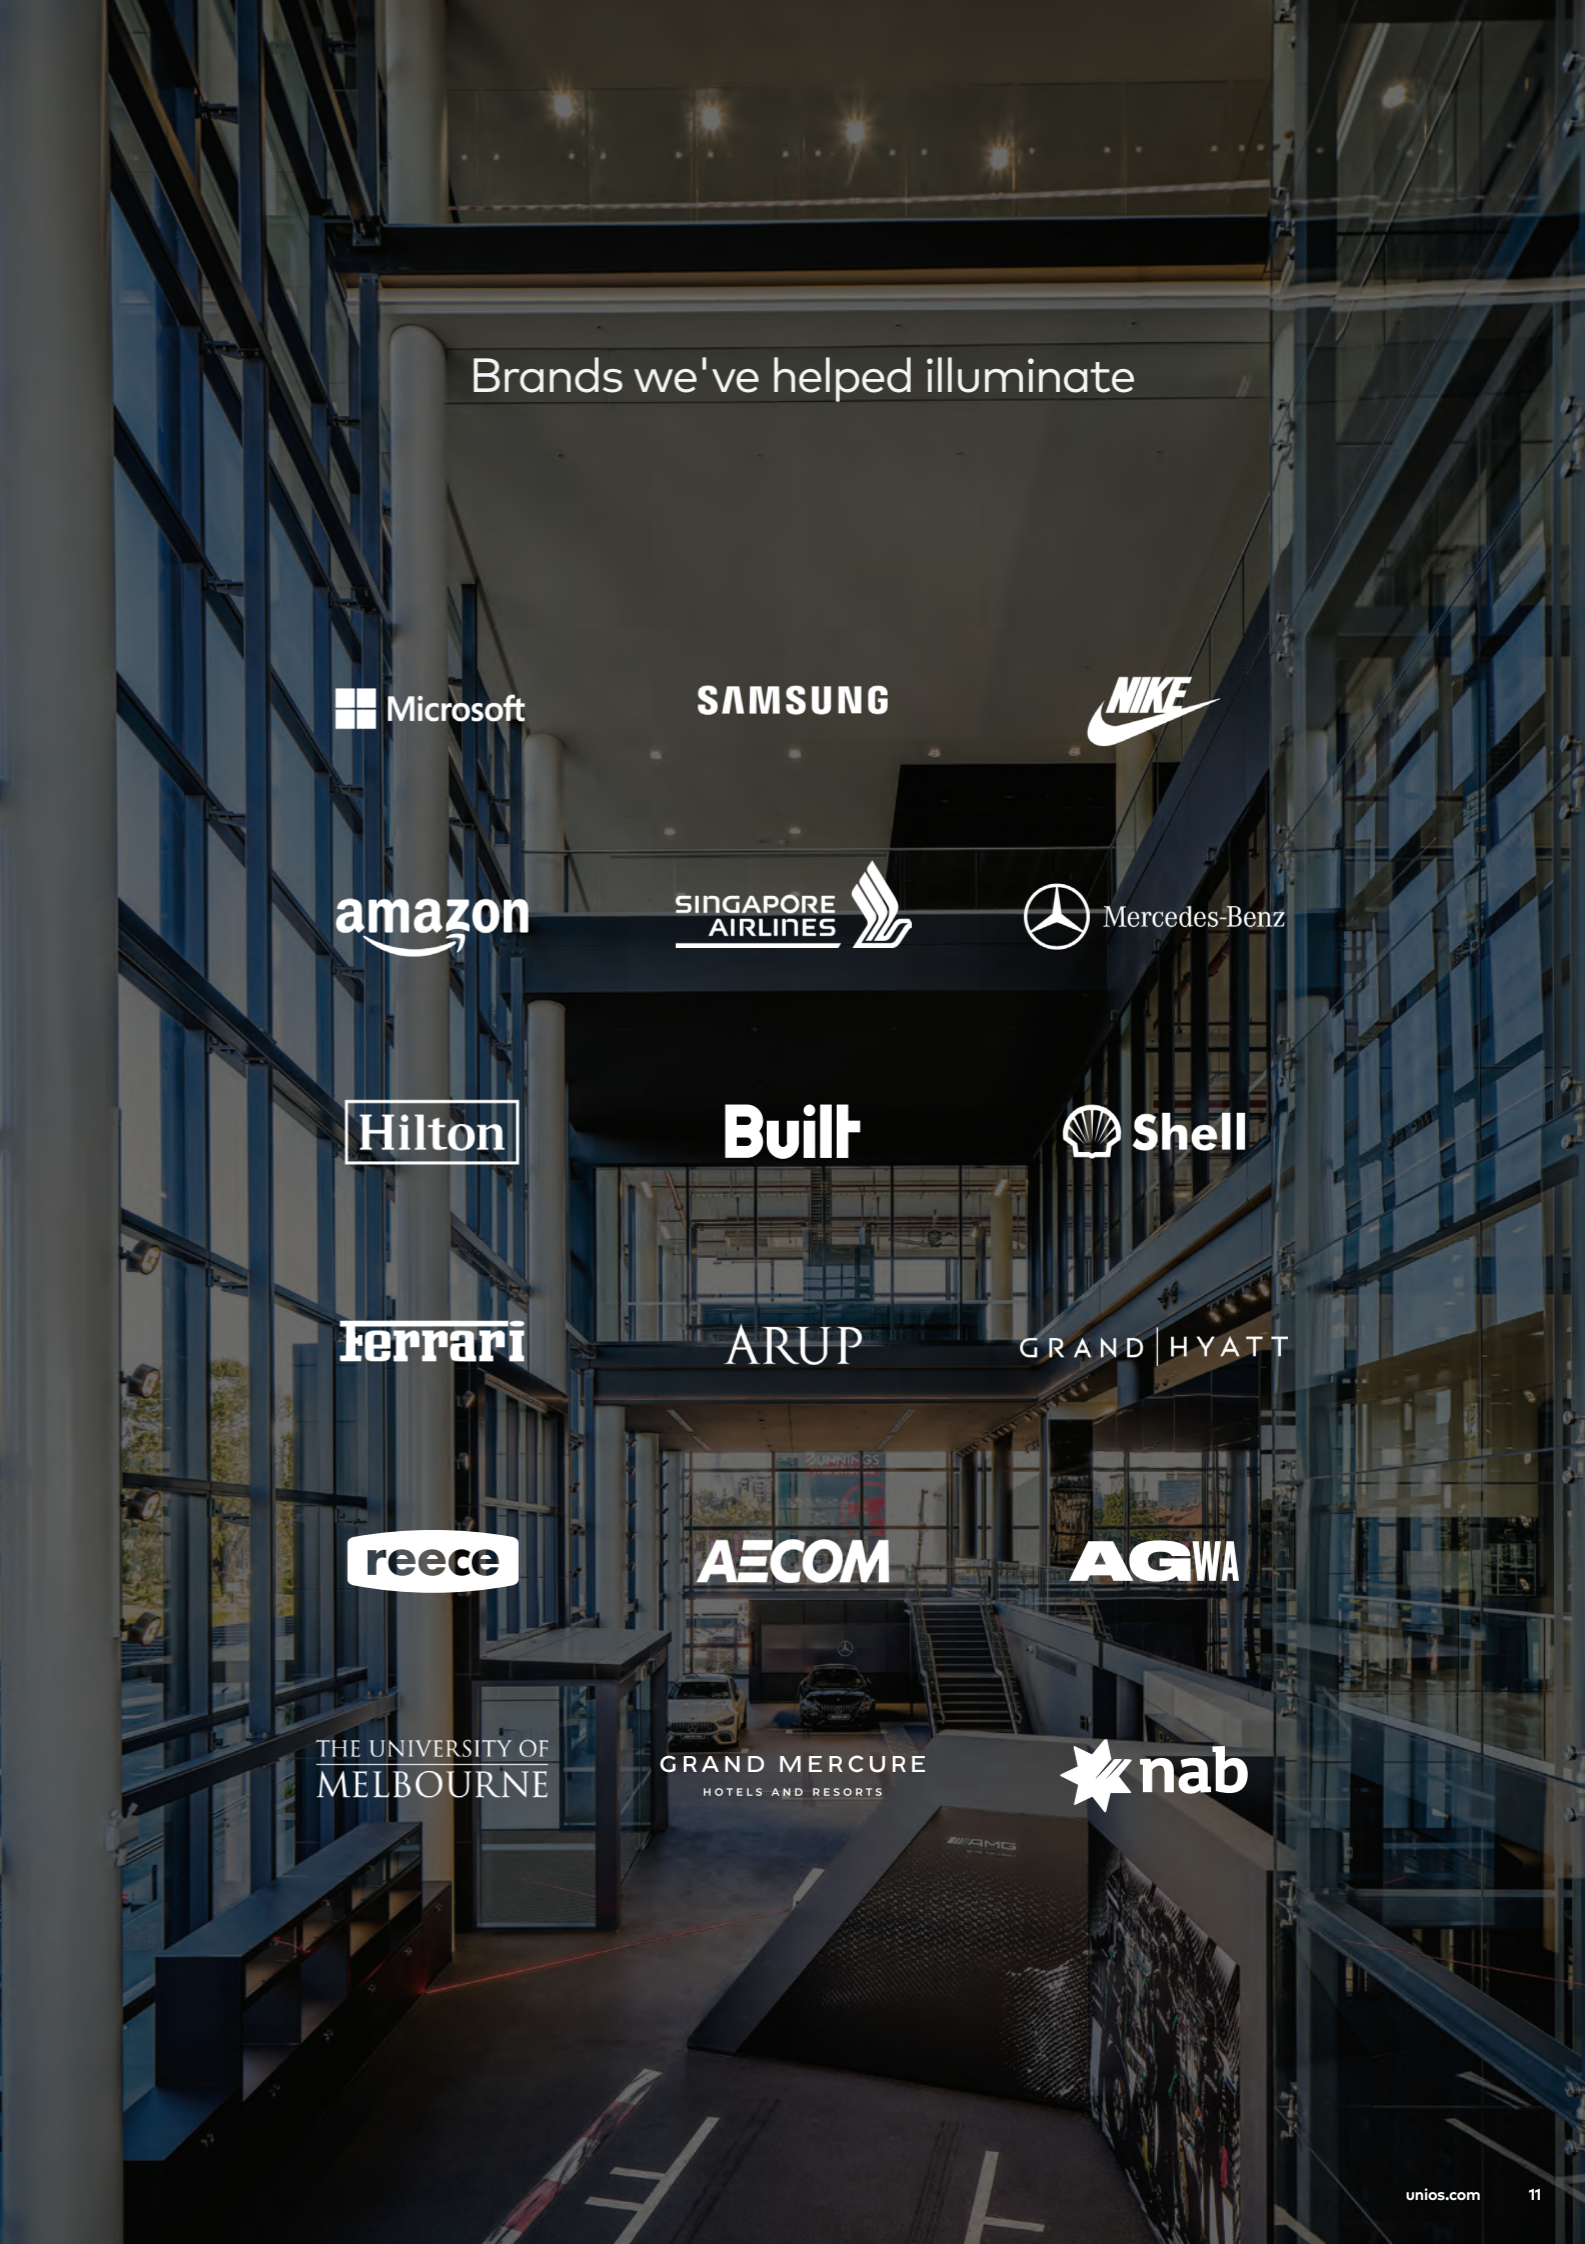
Brands we've helped illuminate

Microsoft

SAMSUNG

NIKE

amazon

SINGAPORE AIRLINES

Mercedes-Benz

Hilton

Built

Shell

Ferrari

ARUP

GRAND | HYATT

reece

AECOM

AGWA

THE UNIVERSITY OF MELBOURNE

GRAND MERCURE
HOTELS AND RESORTS

nab

unios.com 11